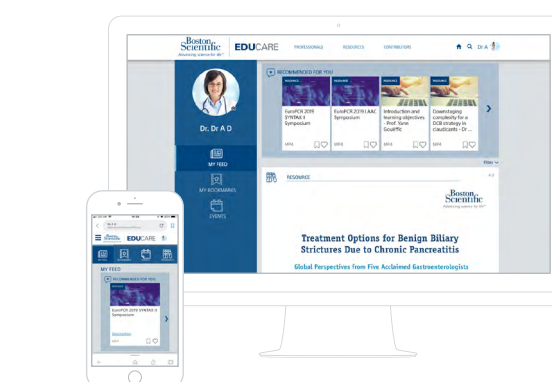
Boston Scientific
Advancing science for life™
EDUCARE
PROFESSIONALS
RESOURCES
CONTRIBUTORS
Dr A

RECOMMENDED FOR YOU

RESOURCE
EuroPCR 2019 SYNTAX II Symposium

RESOURCE
EuroPCR 2019 LAAC Symposium

RESOURCE
Introduction and learning objectives - Prof. Yann Goueffic

RESOURCE
Downstaging complexity for a DCB strategy in claudicants - Dr ...

Dr. Dr A D

MY FEED
MY BOOKMARKS
EVENTS

Filter

RESOURCE

Boston Scientific
Advancing science for life™

Treatment Options for Benign Biliary Strictures Due to Chronic Pancreatitis

Global Perspectives from Five Acclaimed Gastroenterologists

EDUCARE
MY FEED
RECOMMENDED FOR YOU
EuroPCR 2019 SYNTAX II Symposium